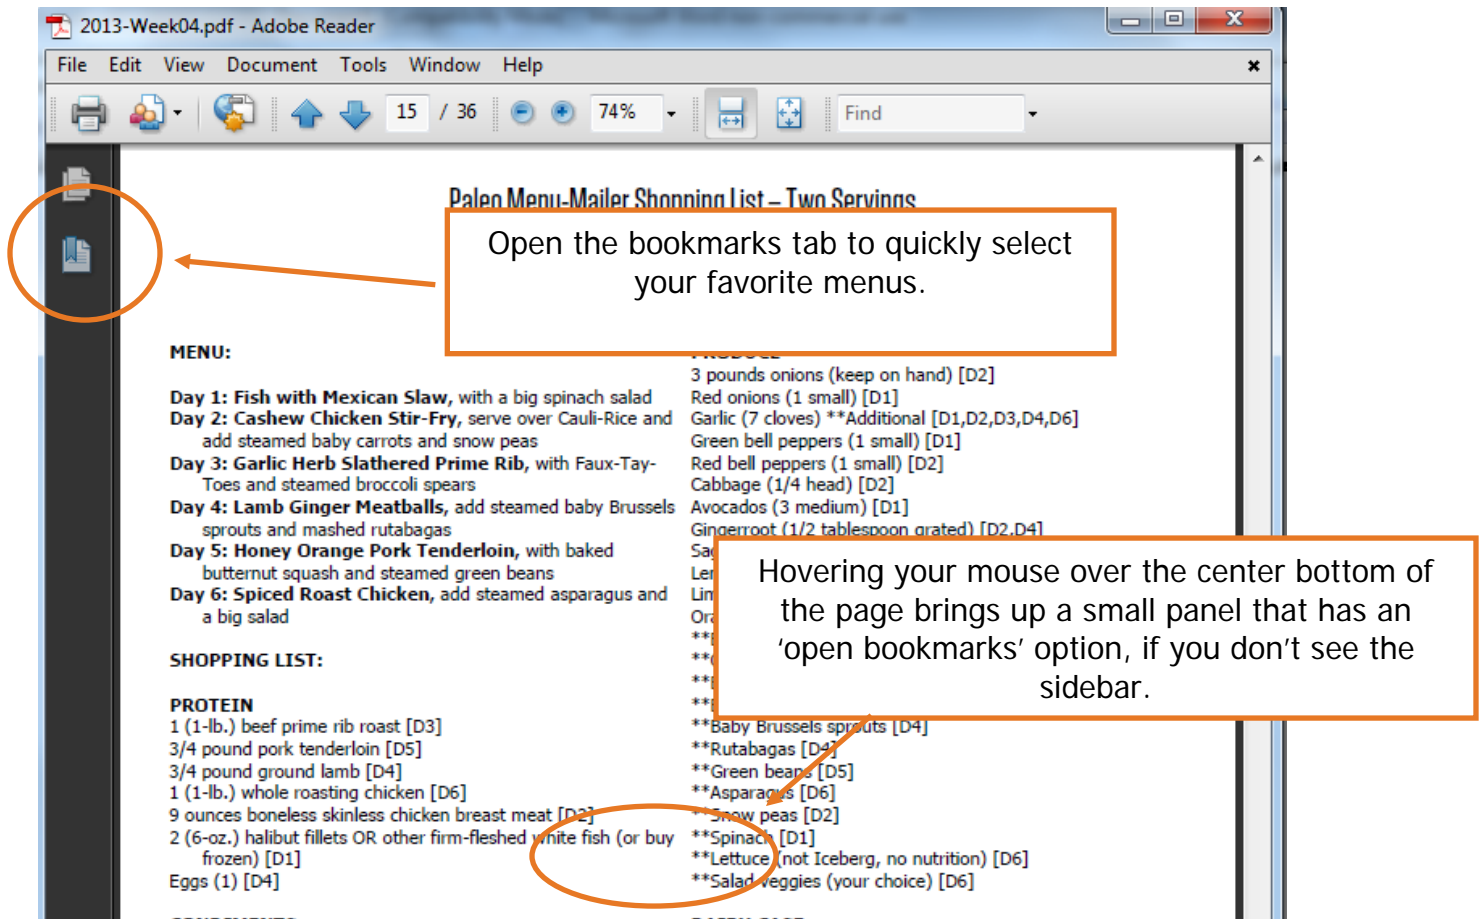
2013-Week04.pdf - Adobe Reader

File Edit View Document Tools Window Help

15 / 36 74% Find

Paleo Menu-Mailer Shopping List – Two Servings

Open the bookmarks tab to quickly select your favorite menus.

MENU:

Day 1: Fish with Mexican Slaw, with a big spinach salad
Day 2: Cashew Chicken Stir-Fry, serve over Cauli-Rice and add steamed baby carrots and snow peas
Day 3: Garlic Herb Slathered Prime Rib, with Faux-Tay-Toes and steamed broccoli spears
Day 4: Lamb Ginger Meatballs, add steamed baby Brussels sprouts and mashed rutabagas
Day 5: Honey Orange Pork Tenderloin, with baked butternut squash and steamed green beans
Day 6: Spiced Roast Chicken, add steamed asparagus and a big salad

SHOPPING LIST:

PROTEIN
1 (1-lb.) beef prime rib roast [D3]
3/4 pound pork tenderloin [D5]
3/4 pound ground lamb [D4]
1 (1-lb.) whole roasting chicken [D6]
9 ounces boneless skinless chicken breast meat [D2]
2 (6-oz.) halibut fillets OR other firm-fleshed white fish (or buy frozen) [D1]
Eggs (1) [D4]

3 pounds onions (keep on hand) [D2]
Red onions (1 small) [D1]
Garlic (7 cloves) **Additional [D1,D2,D3,D4,D6]
Green bell peppers (1 small) [D1]
Red bell peppers (1 small) [D2]
Cabbage (1/4 head) [D2]
Avocados (3 medium) [D1]
Gingerroot (1/2 tablespoon grated) [D2,D4]
Sa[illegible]
Le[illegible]
Li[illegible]
Or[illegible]
**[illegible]
**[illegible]
**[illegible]
**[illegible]
**Baby Brussels sprouts [D4]
**Rutabagas [D4]
**Green beans [D5]
**Asparagus [D6]
**Snow peas [D2]
**Spinach [D1]
**Lettuce (not Iceberg, no nutrition) [D6]
**Salad veggies (your choice) [D6]

Hovering your mouse over the center bottom of the page brings up a small panel that has an 'open bookmarks' option, if you don't see the sidebar.